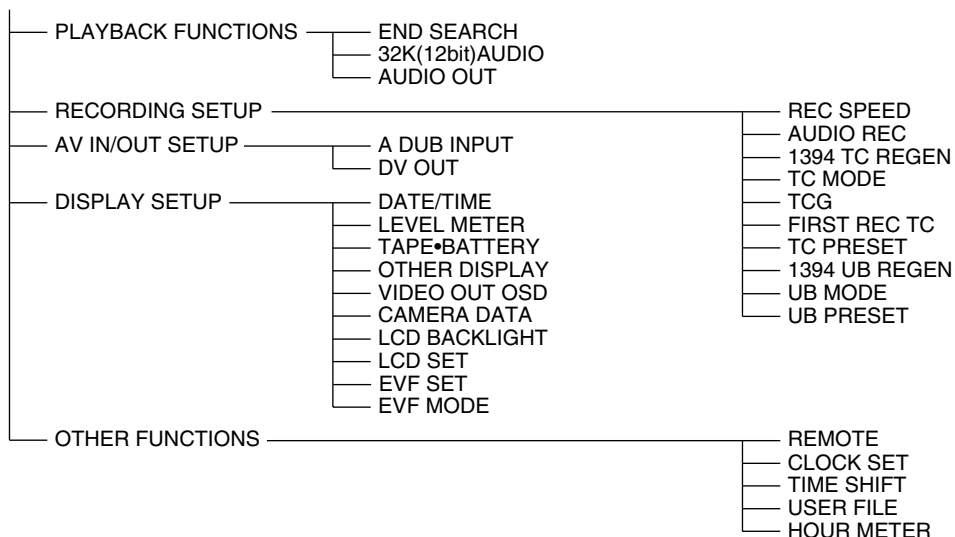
PLAYBACK FUNCTIONS
END SEARCH
32K(12bit)AUDIO
AUDIO OUT

RECORDING SETUP
REC SPEED
AUDIO REC
1394 TC REGEN
TC MODE
TCG
FIRST REC TC
TC PRESET
1394 UB REGEN
UB MODE
UB PRESET

AV IN/OUT SETUP
A DUB INPUT
DV OUT

DISPLAY SETUP
DATE/TIME
LEVEL METER
TAPE•BATTERY
OTHER DISPLAY
VIDEO OUT OSD
CAMERA DATA
LCD BACKLIGHT
LCD SET
EVF SET
EVF MODE

OTHER FUNCTIONS
REMOTE
CLOCK SET
TIME SHIFT
USER FILE
HOUR METER